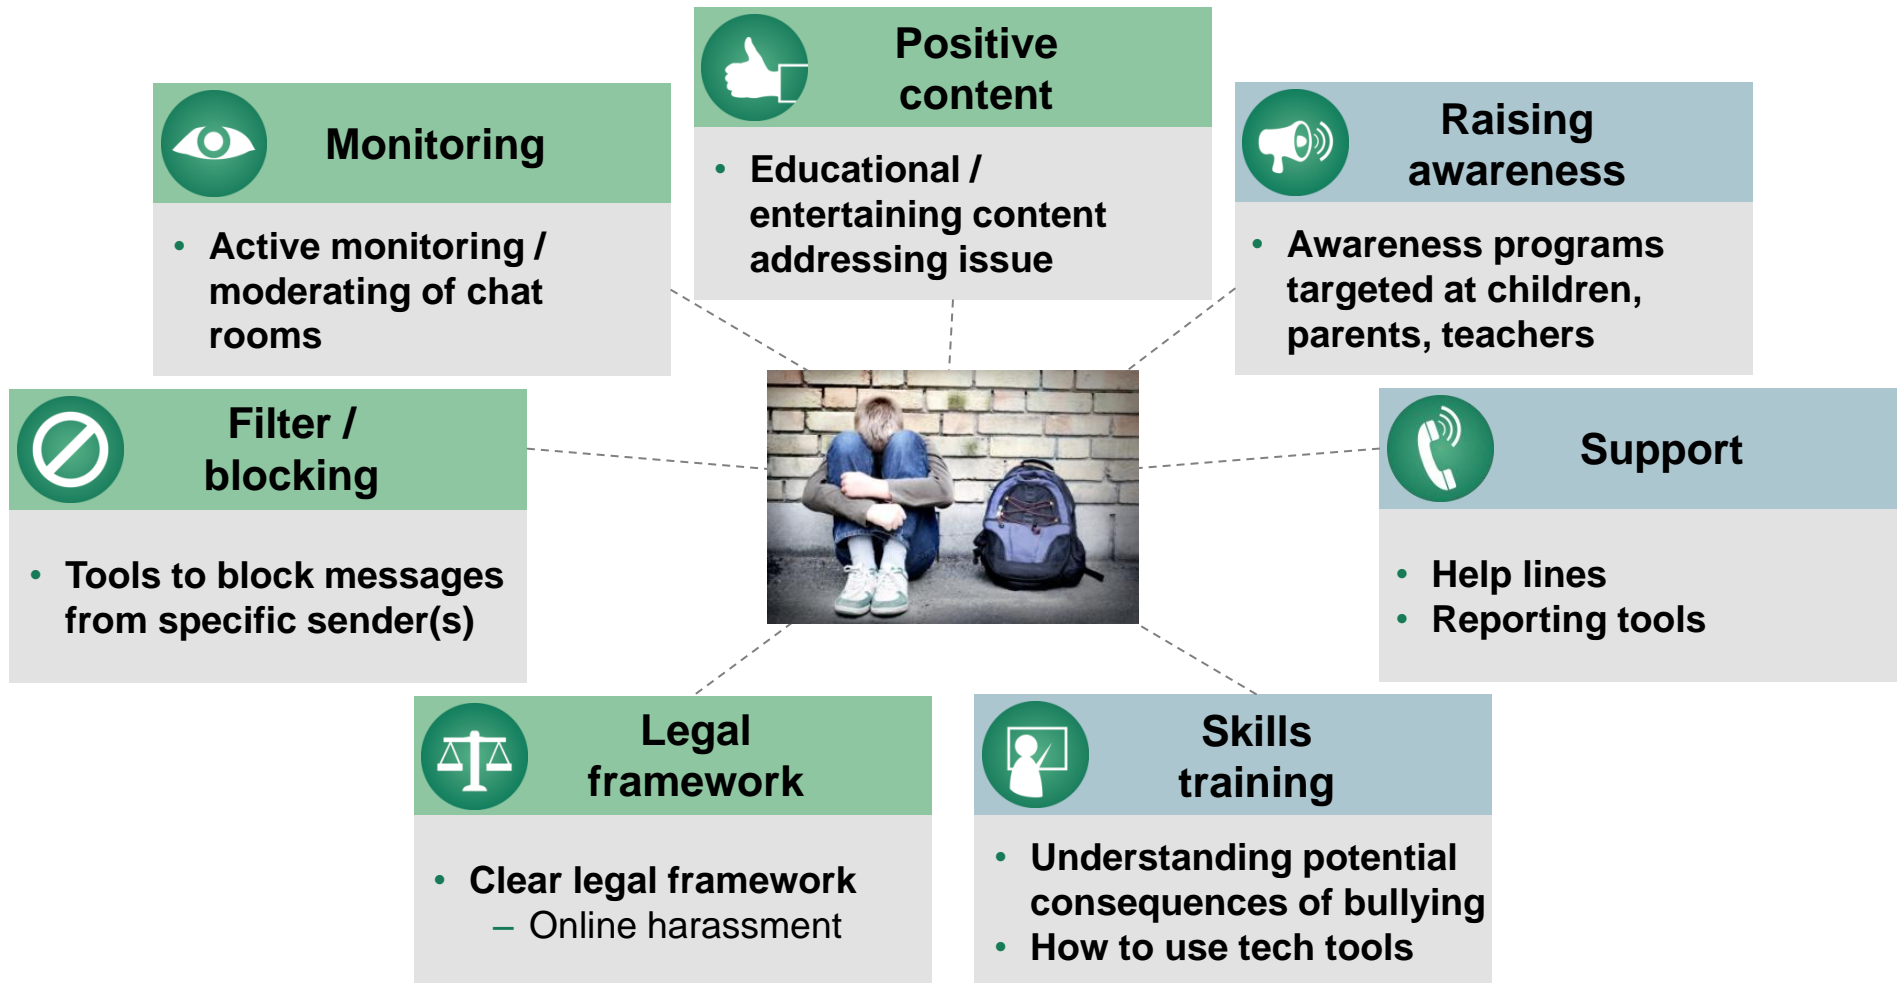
Positive content

• Educational / entertaining content addressing issue

Monitoring

• Active monitoring / moderating of chat rooms

Raising awareness

• Awareness programs targeted at children, parents, teachers

Filter / blocking

• Tools to block messages from specific sender(s)

Support

• Help lines
• Reporting tools

Legal framework

• Clear legal framework
  – Online harassment

Skills training

• Understanding potential consequences of bullying
• How to use tech tools